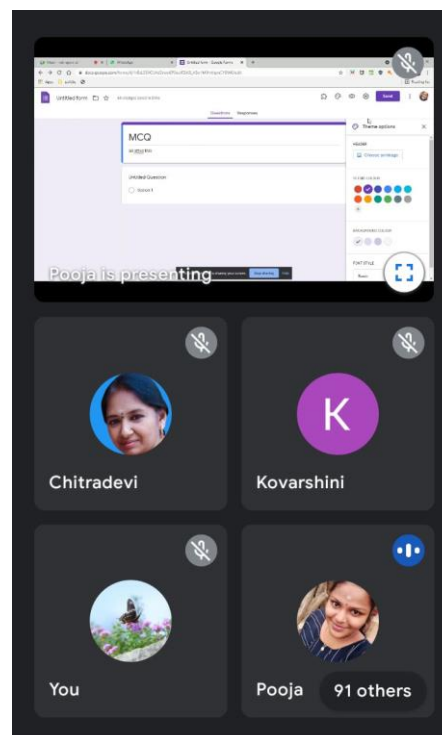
Untitled form
Questions
Responses
Send
MCQ
Untitled Question
Option 1
Theme options
HEADER
Choose image
THEME COLOR
BACKGROUND COLOR
FONT STYLE
Basic
Pooja is presenting
Chitradevi
K
Kovarshini
You
Pooja
91 others